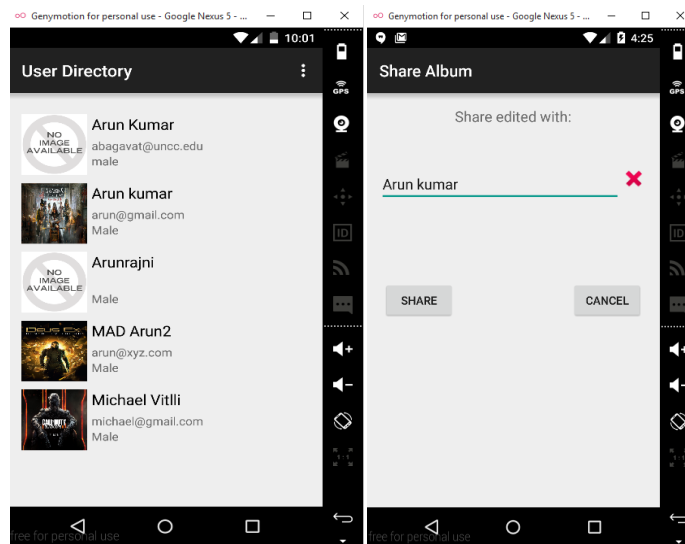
Genymotion for personal use - Google Nexus 5 - ...

10:01

User Directory

NO IMAGE AVAILABLE

Arun Kumar
abagavat@uncc.edu
male

Arun kumar
arun@gmail.com
Male

NO IMAGE AVAILABLE

Arunrajni

Male

MAD Arun2
arun@xyz.com
Male

Michael Vitlli
michael@gmail.com
Male

GPS

ID

free for personal use

Genymotion for personal use - Google Nexus 5 - ...

4:25

Share Album

Share edited with:

Arun kumar

SHARE

CANCEL

GPS

free for personal use